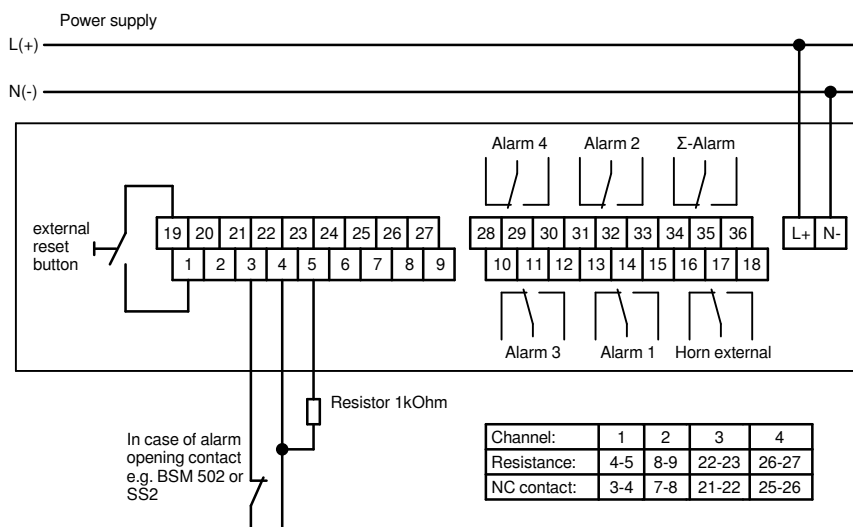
Power supply

L(+)

N(-)

Alarm 4 Alarm 2 Σ-Alarm

external reset button

19 20 21 22 23 24 25 26 27

1 2 3 4 5 6 7 8 9

28 29 30 31 32 33 34 35 36

10 11 12 13 14 15 16 17 18

L+ N-

Alarm 3 Alarm 1 Horn external

Resistor 1kOhm

In case of alarm opening contact e.g. BSM 502 or SS2

| Channel: | 1 | 2 | 3 | 4 |
|---|---|---|---|---|
| Resistance: | 4-5 | 8-9 | 22-23 | 26-27 |
| NC contact: | 3-4 | 7-8 | 21-22 | 25-26 |